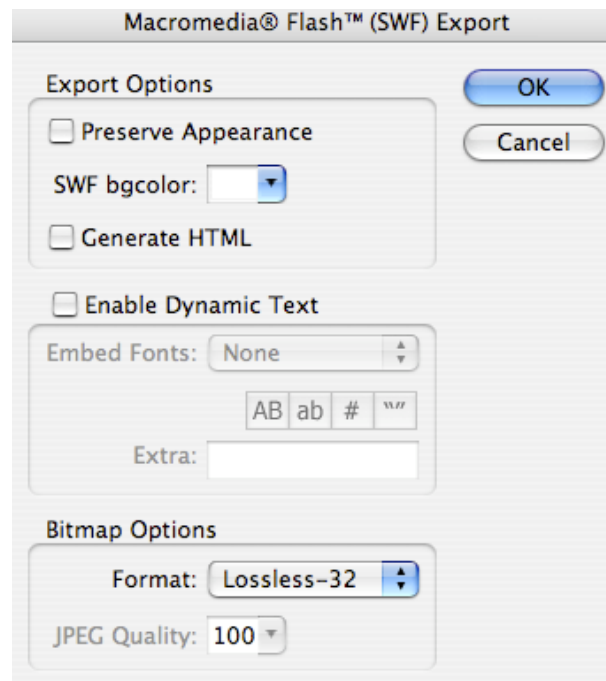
Macromedia® Flash™ (SWF) Export

Export Options

Preserve Appearance

SWF bgcolor:

Generate HTML

OK

Cancel

Enable Dynamic Text

Embed Fonts: None

AB ab # “”

Extra:

Bitmap Options

Format: Lossless-32

JPEG Quality: 100